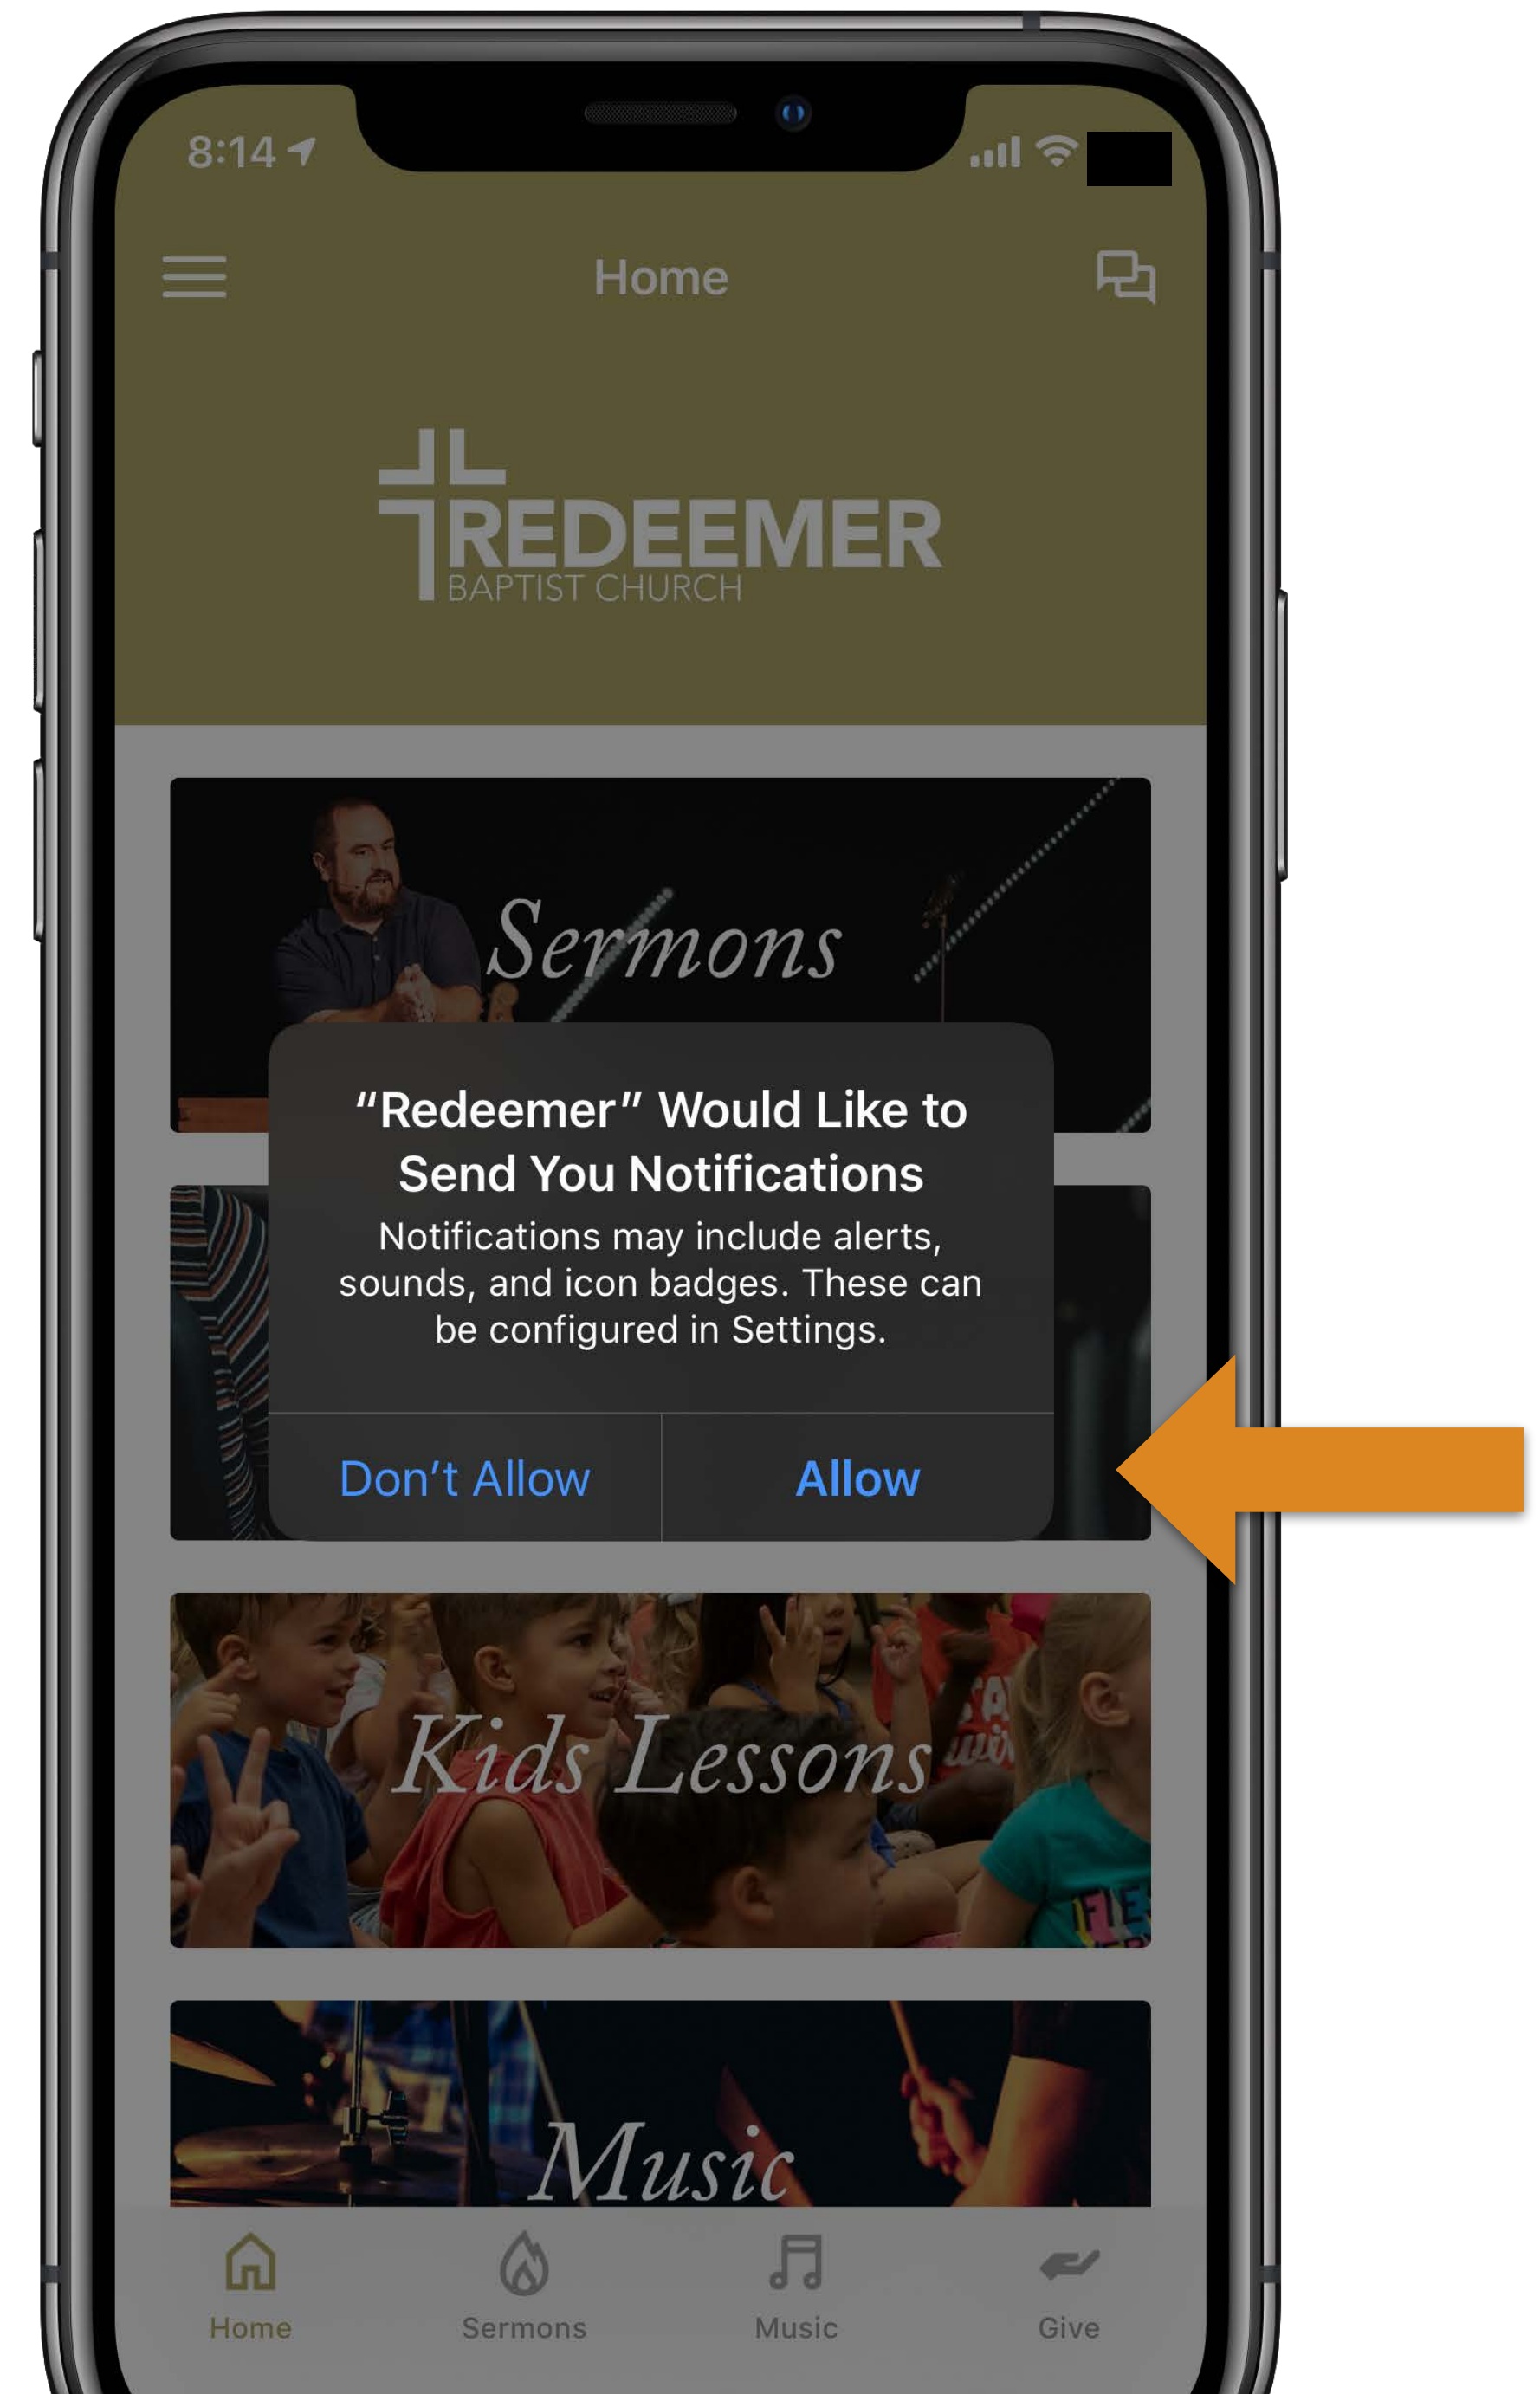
8:14

Home

REDEEMER
BAPTIST CHURCH

Sermons

"Redeemer" Would Like to Send You Notifications

Notifications may include alerts, sounds, and icon badges. These can be configured in Settings.

Don't Allow

Allow

Kids Lessons

Music

Home

Sermons

Music

Give